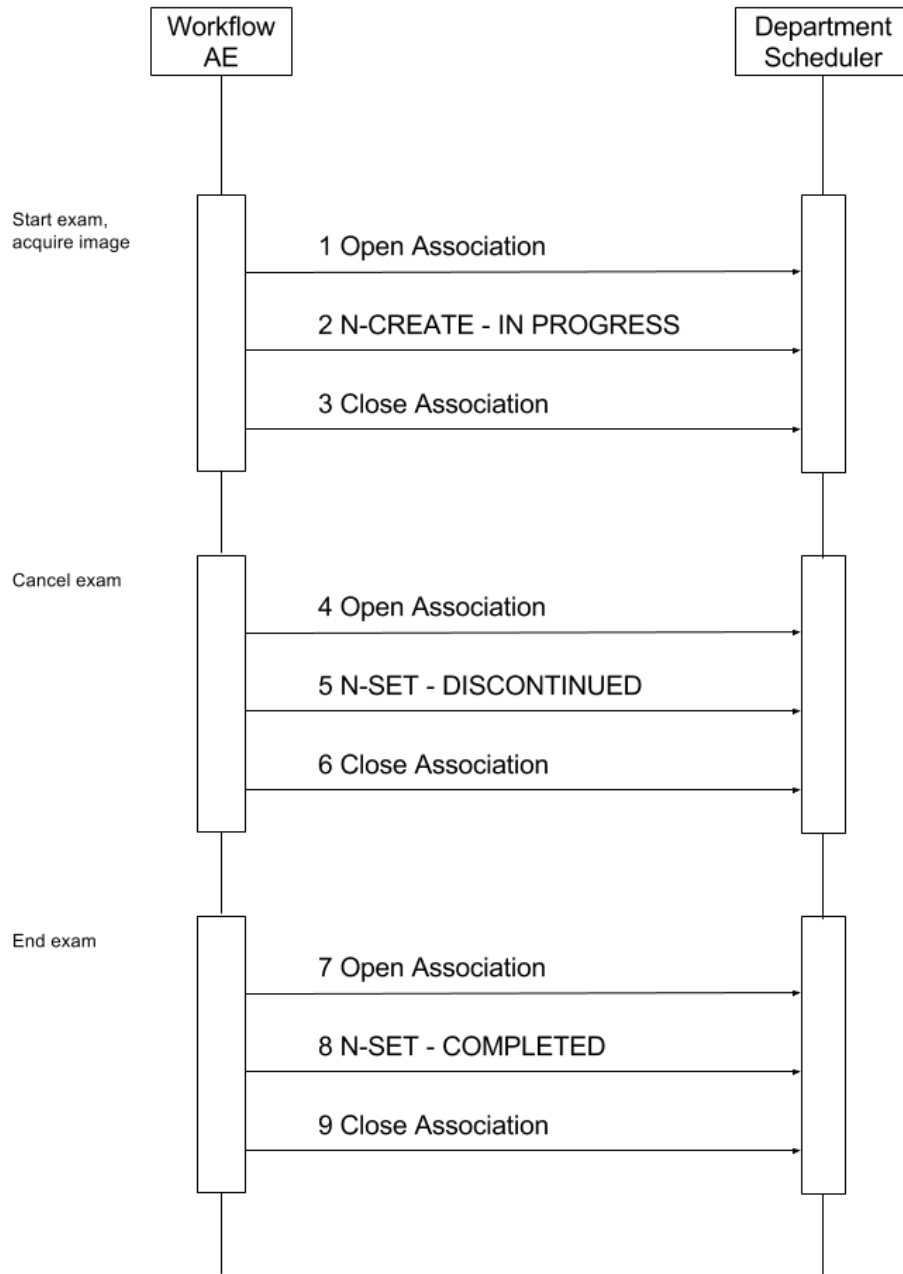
Workflow AE

Department Scheduler

Start exam, acquire image

1 Open Association

2 N-CREATE - IN PROGRESS

3 Close Association

Cancel exam

4 Open Association

5 N-SET - DISCONTINUED

6 Close Association

End exam

7 Open Association

8 N-SET - COMPLETED

9 Close Association